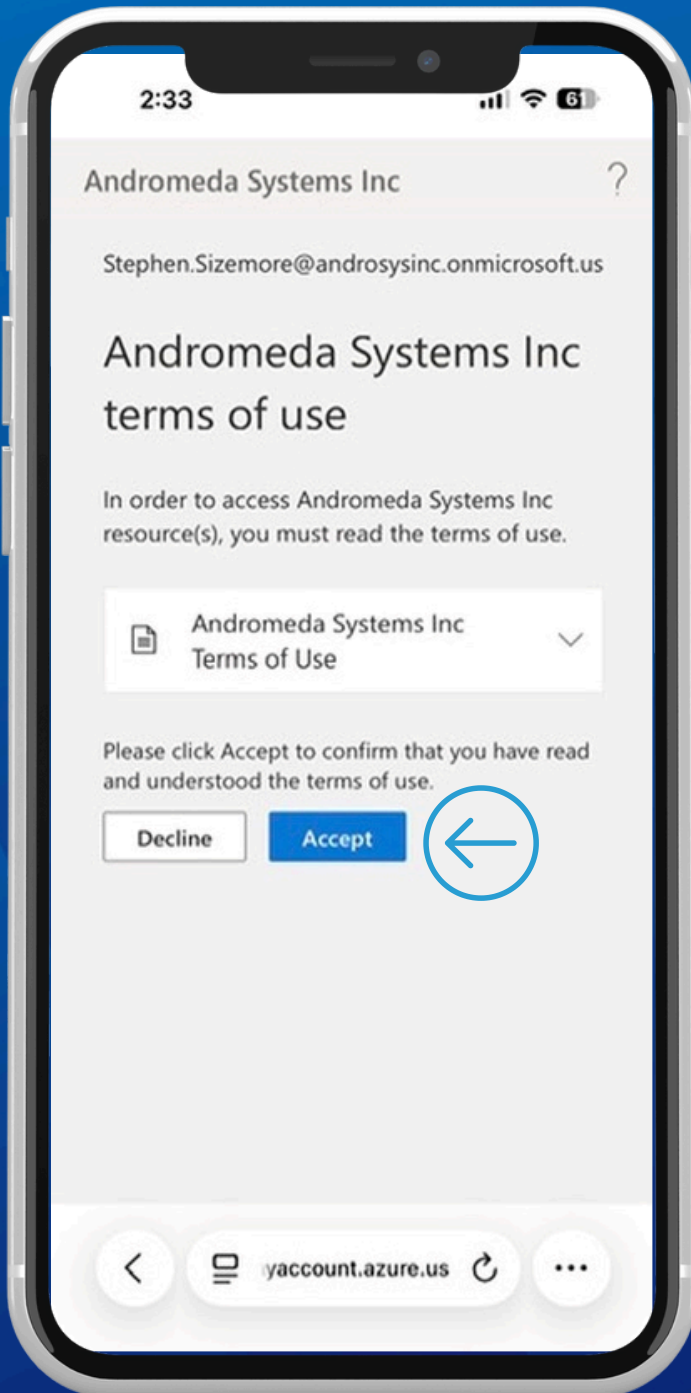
2:33

61

Andromeda Systems Inc

?

Stephen.Sizemore@androsysinc.onmicrosoft.us

Andromeda Systems Inc terms of use

In order to access Andromeda Systems Inc resource(s), you must read the terms of use.

Andromeda Systems Inc Terms of Use

Please click Accept to confirm that you have read and understood the terms of use.

Decline

Accept

yaccount.azure.us